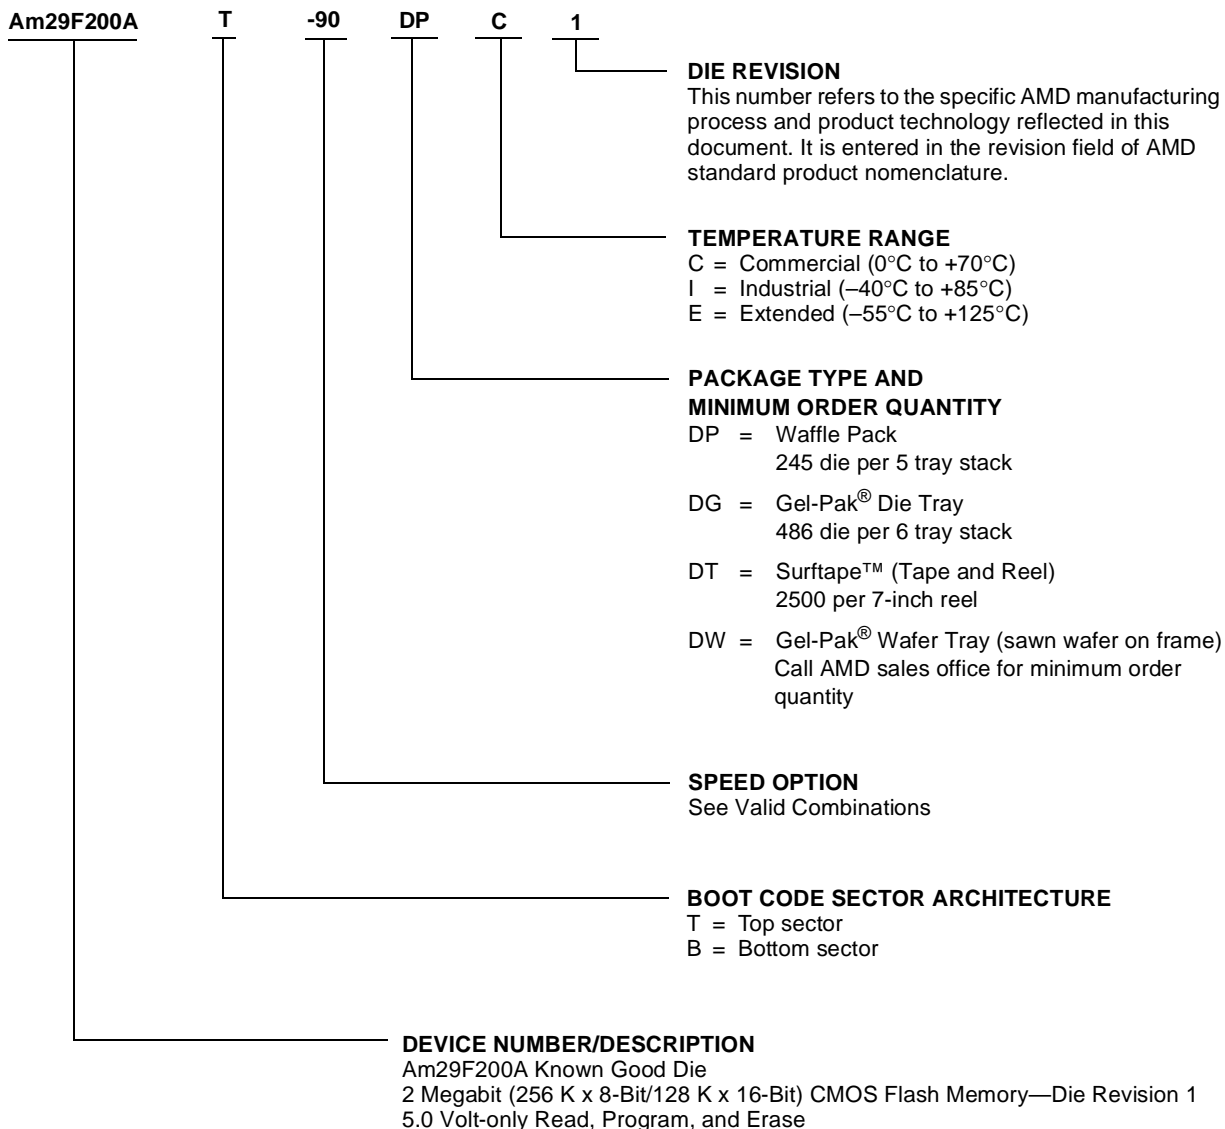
Am29F200A T -90 DP C 1

DIE REVISION
This number refers to the specific AMD manufacturing process and product technology reflected in this document. It is entered in the revision field of AMD standard product nomenclature.

TEMPERATURE RANGE
C = Commercial (0°C to +70°C)
I = Industrial (–40°C to +85°C)
E = Extended (–55°C to +125°C)

PACKAGE TYPE AND
MINIMUM ORDER QUANTITY
DP = Waffle Pack
245 die per 5 tray stack

DG = Gel-Pak® Die Tray
486 die per 6 tray stack

DT = Surftape™ (Tape and Reel)
2500 per 7-inch reel

DW = Gel-Pak® Wafer Tray (sawn wafer on frame)
Call AMD sales office for minimum order quantity

SPEED OPTION
See Valid Combinations

BOOT CODE SECTOR ARCHITECTURE
T = Top sector
B = Bottom sector

DEVICE NUMBER/DESCRIPTION
Am29F200A Known Good Die
2 Megabit (256 K x 8-Bit/128 K x 16-Bit) CMOS Flash Memory—Die Revision 1
5.0 Volt-only Read, Program, and Erase